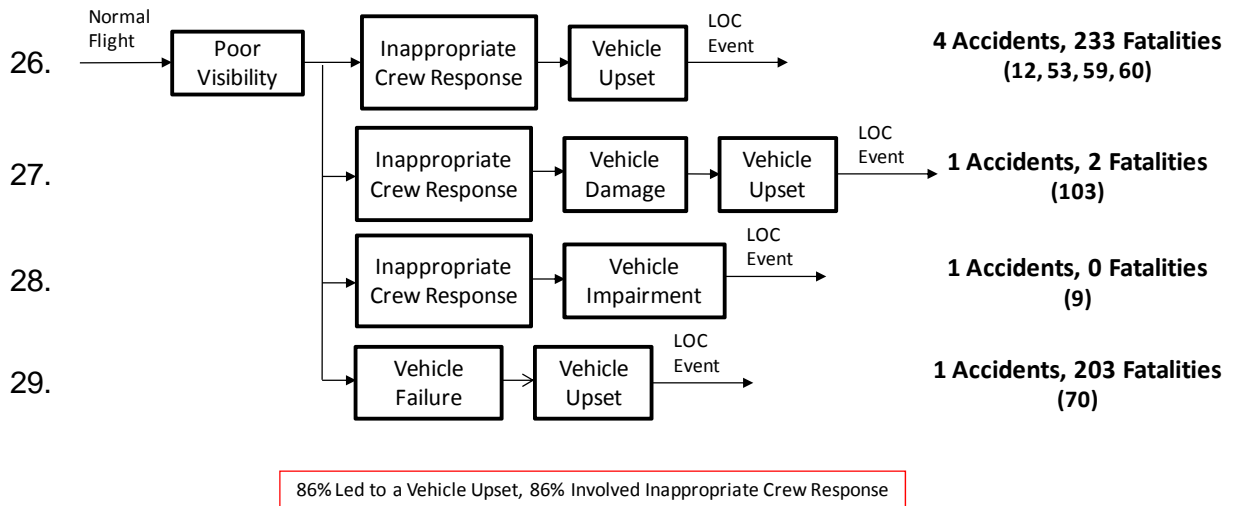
26. Normal Flight → Poor Visibility → Inappropriate Crew Response → Vehicle Upset → LOC Event

**4 Accidents, 233 Fatalities (12, 53, 59, 60)**

27. Inappropriate Crew Response → Vehicle Damage → Vehicle Upset → LOC Event

**1 Accidents, 2 Fatalities (103)**

28. Inappropriate Crew Response → Vehicle Impairment → LOC Event

**1 Accidents, 0 Fatalities (9)**

29. Vehicle Failure → Vehicle Upset → LOC Event

**1 Accidents, 203 Fatalities (70)**

86% Led to a Vehicle Upset, 86% Involved Inappropriate Crew Response